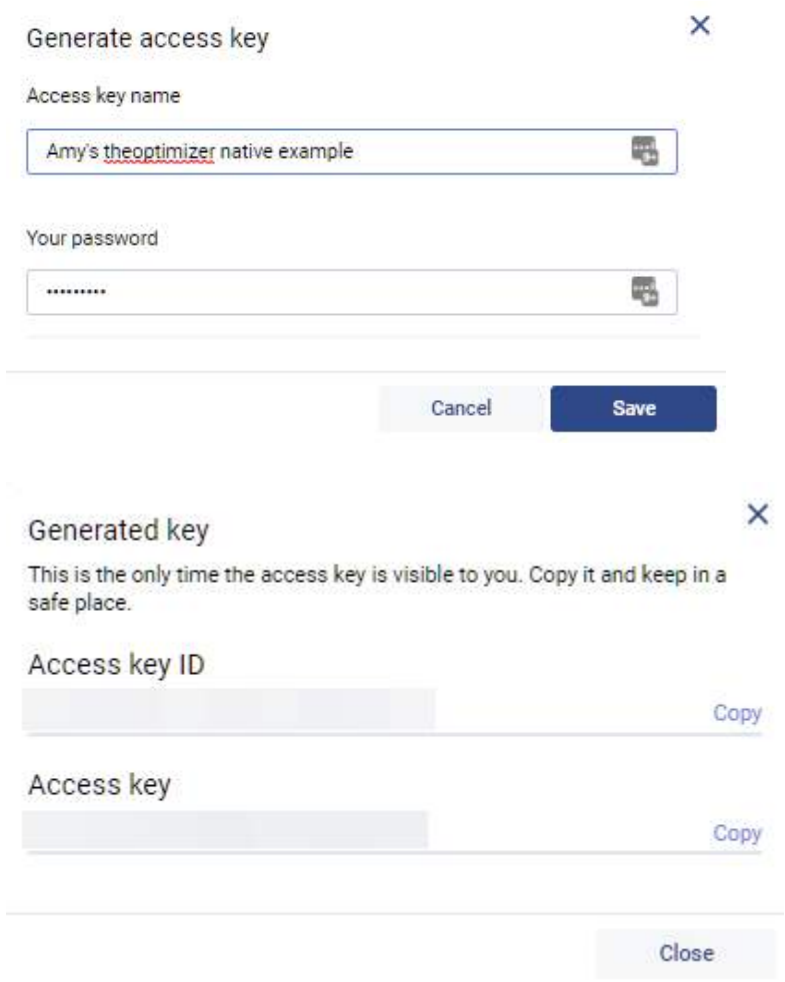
Generate access key

×

Access key name

Amy's theoptimizer native example

Your password

••••••••••

Cancel

Save

Generated key

×

This is the only time the access key is visible to you. Copy it and keep in a safe place.

Access key ID

Copy

Access key

Copy

Close